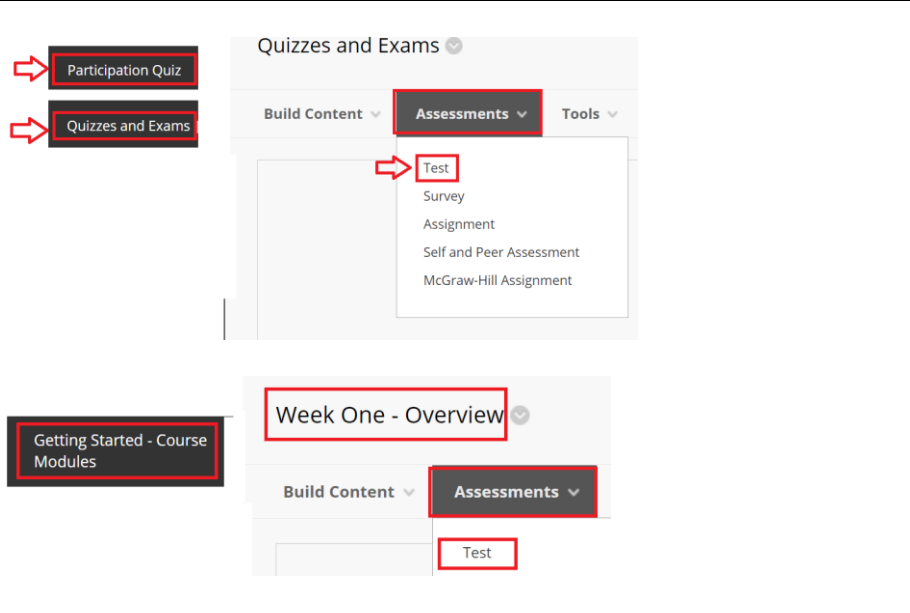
Participation Quiz

Quizzes and Exams

Quizzes and Exams

Build Content

Assessments

Tools

Test

Survey

Assignment

Self and Peer Assessment

McGraw-Hill Assignment

Getting Started - Course Modules

Week One - Overview

Build Content

Assessments

Test